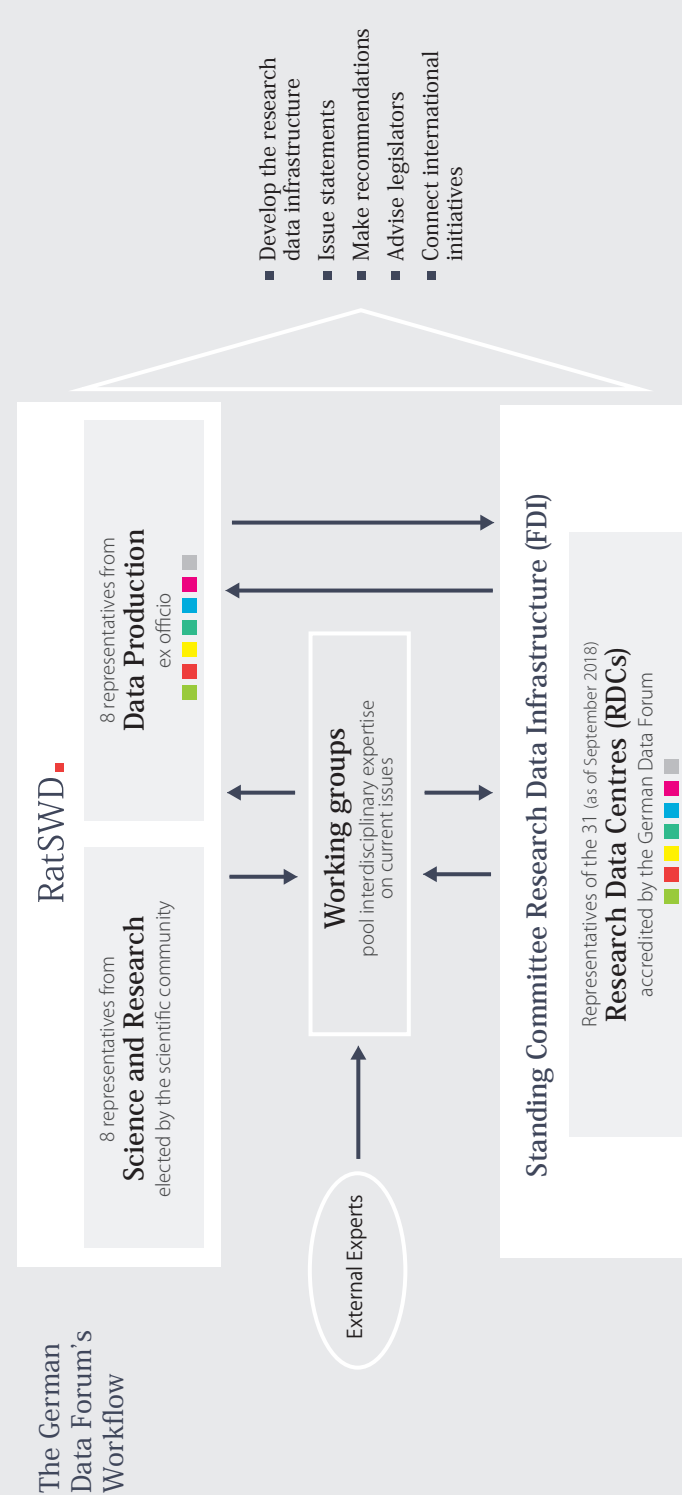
The German Data Forum's Workflow

RatSWD

8 representatives from
Science and Research
elected by the scientific community

8 representatives from
Data Production
ex officio

Working groups
pool interdisciplinary expertise on current issues

External Experts

Standing Committee Research Data Infrastructure (FDI)

Representatives of the 31 (as of September 2018)
Research Data Centres (RDCs)
accredited by the German Data Forum

- Develop the research data infrastructure
- Issue statements
- Make recommendations
- Advise legislators
- Connect international initiatives